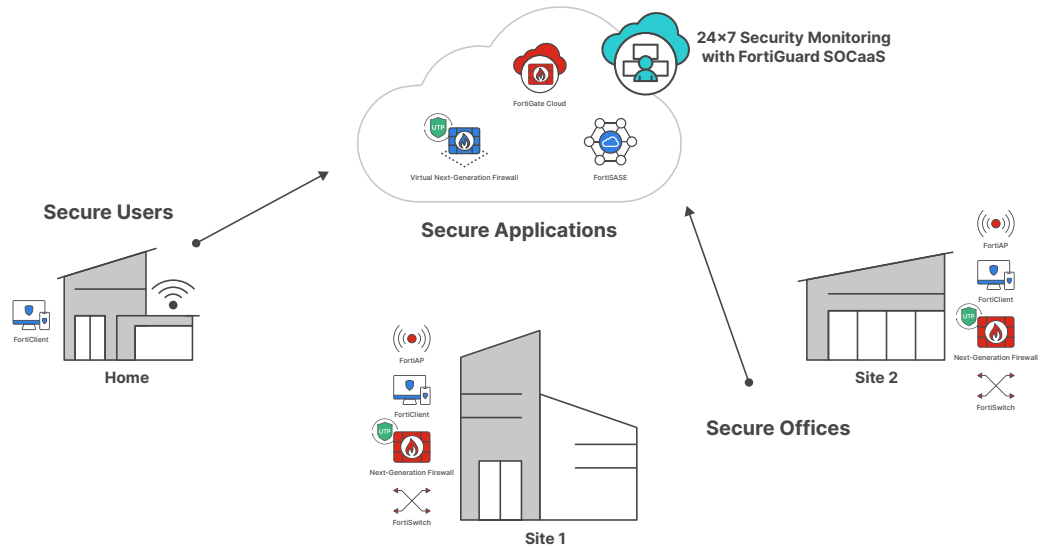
24×7 Security Monitoring with FortiGuard SOCaaS

FortiGate Cloud

UTP

Virtual Next-Generation Firewall

FortiSASE

Secure Users

Secure Applications

FortiClient

Home

FortiAP

FortiClient

UTP

Next-Generation Firewall

FortiSwitch

Site 1

Secure Offices

FortiAP

FortiClient

UTP

Next-Generation Firewall

FortiSwitch

Site 2